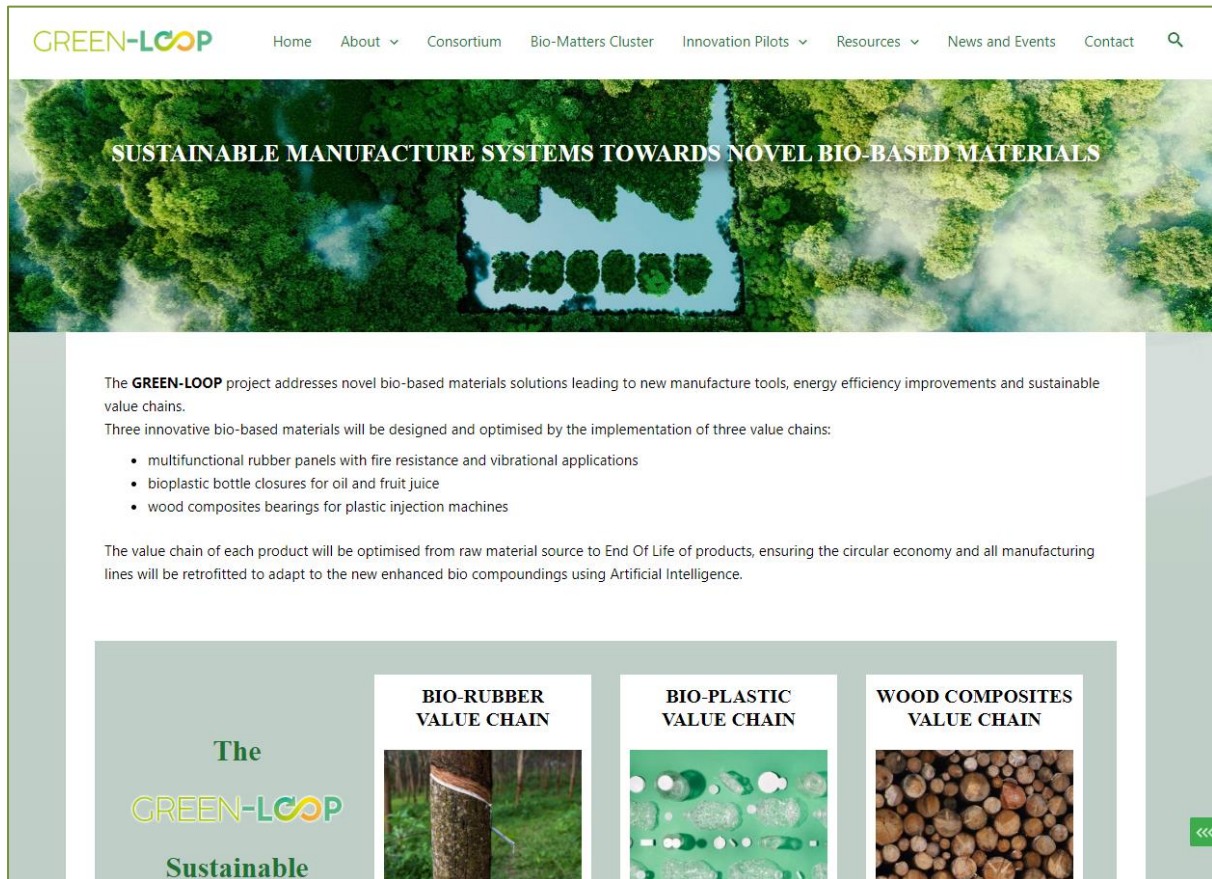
GREEN-LOOP

Home About Consortium Bio-Matters Cluster Innovation Pilots Resources News and Events Contact

SUSTAINABLE MANUFACTURE SYSTEMS TOWARDS NOVEL BIO-BASED MATERIALS

The **GREEN-LOOP** project addresses novel bio-based materials solutions leading to new manufacture tools, energy efficiency improvements and sustainable value chains.
Three innovative bio-based materials will be designed and optimised by the implementation of three value chains:

- multifunctional rubber panels with fire resistance and vibrational applications
- bioplastic bottle closures for oil and fruit juice
- wood composites bearings for plastic injection machines

The value chain of each product will be optimised from raw material source to End Of Life of products, ensuring the circular economy and all manufacturing lines will be retrofitted to adapt to the new enhanced bio compoundings using Artificial Intelligence.

The
GREEN-LOOP
Sustainable

BIO-RUBBER VALUE CHAIN

BIO-PLASTIC VALUE CHAIN

WOOD COMPOSITES VALUE CHAIN

«